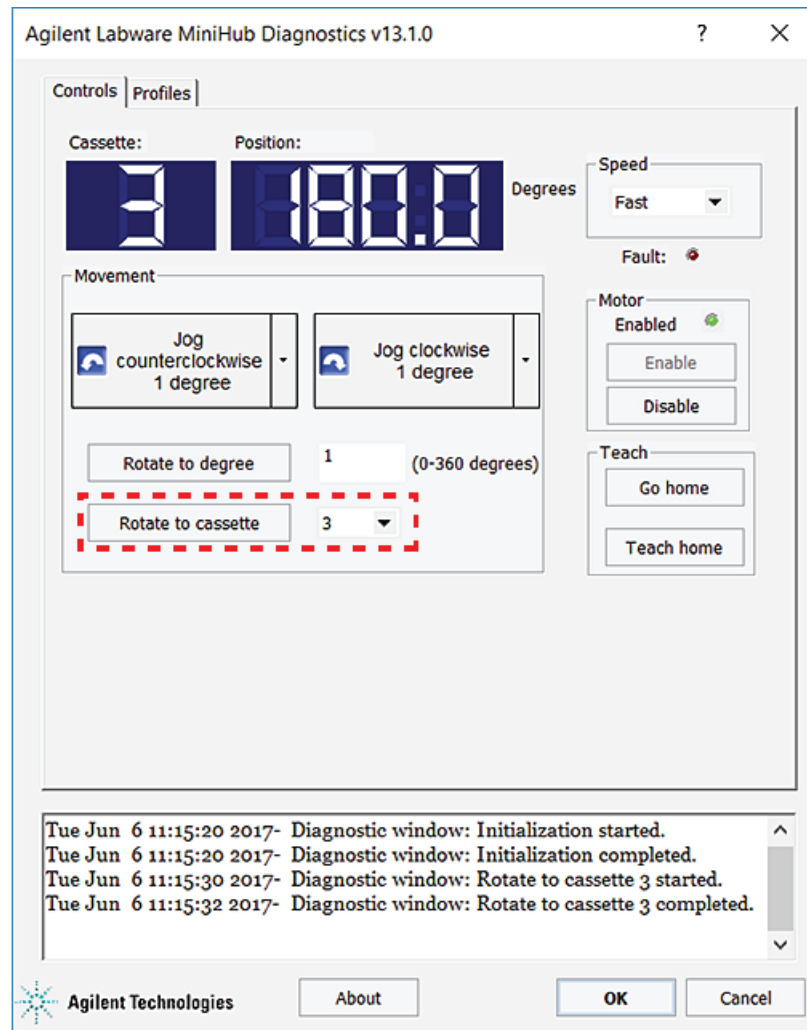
Agilent Labware MiniHub Diagnostics v13.1.0

?

Controls | Profiles

Cassette: Position:

3 180.0 Degrees

Speed
Fast

Fault:

Movement

Jog counterclockwise 1 degree

Jog clockwise 1 degree

Motor
Enabled

Enable

Disable

Rotate to degree 1 (0-360 degrees)

Teach

Go home

Rotate to cassette 3

Teach home

Tue Jun 6 11:15:20 2017- Diagnostic window: Initialization started.
Tue Jun 6 11:15:20 2017- Diagnostic window: Initialization completed.
Tue Jun 6 11:15:30 2017- Diagnostic window: Rotate to cassette 3 started.
Tue Jun 6 11:15:32 2017- Diagnostic window: Rotate to cassette 3 completed.

Agilent Technologies

About

OK

Cancel